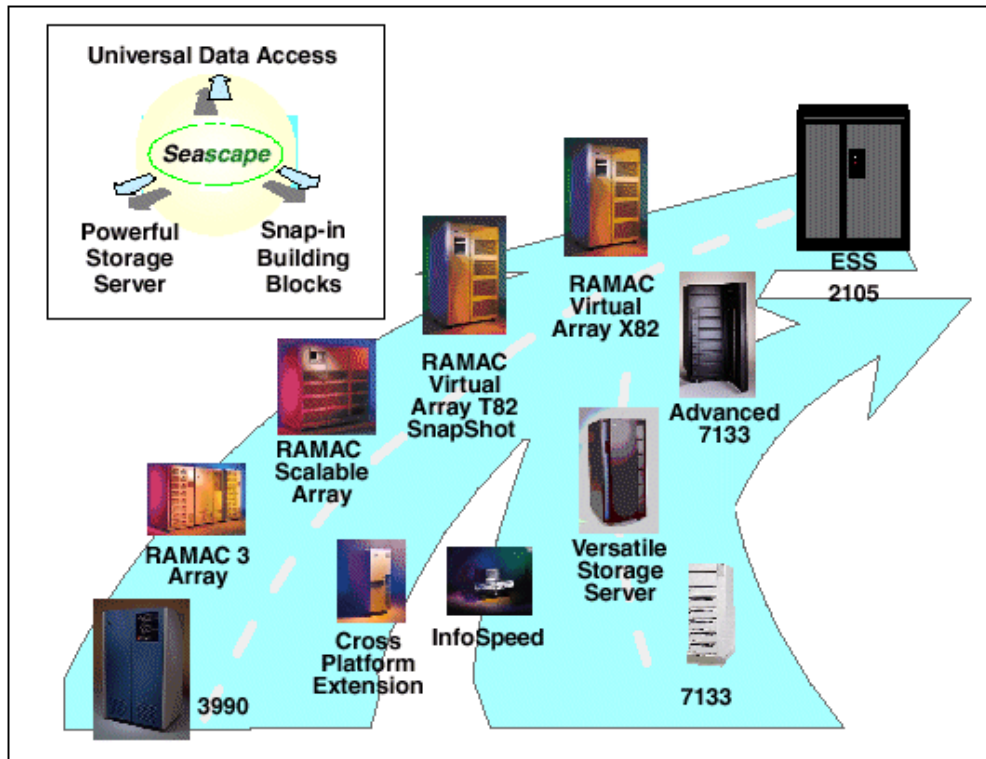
Universal Data Access

Seascape

Powerful Storage Server

Snap-in Building Blocks

ESS 2105

RAMAC Virtual Array X82

RAMAC Virtual Array T82 SnapShot

Advanced 7133

RAMAC Scalable Array

RAMAC 3 Array

Versatile Storage Server

Cross Platform Extension

InfoSpeed

3990

7133